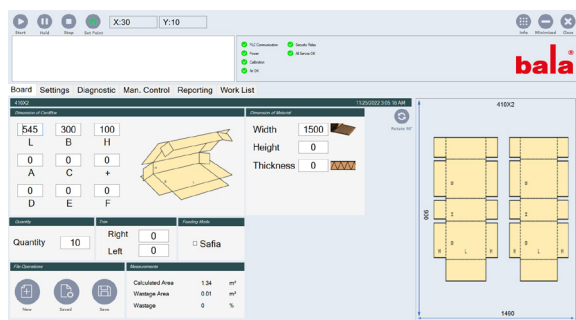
Start Hold Stop Set Points X:30 Y:10

PLC Communication
Power
Calibration
Air OK
Security Relay
All Servos OK

Info Minimized Close

bala

Board Settings Diagnostic Man. Control Reporting Work List

410X2 11/25/2022 3:05:18 AM

Dimension of Cardbox

| 545 | 300 | 100 |
|---|---|---|
| L | B | H |
| 0 | 0 | 0 |
| A | C | + |
| 0 | 0 | 0 |
| D | E | F |

Dimension of Material

Width 1500
Height 0
Thickness 0

Rotate 90°

Quantity

Quantity 10

Trim

Right 0
Left 0

Feeding Mode

Safia

File Operations

New Saved Save

Measurements

| Calculated Area | 1.34 | m² |
|---|---|---|
| Wastage Area | 0.01 | m² |
| Wastage | 0 | % |

410X2

900

1400